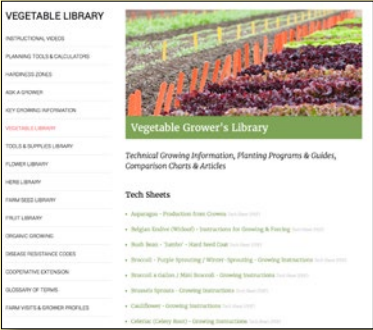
VEGETABLE LIBRARY

INSTRUCTIONAL VIDEOS
PLANNING TOOLS & CALCULATORS
HARDINESS ZONES
ASK A GROWER
KEY GROWING INFORMATION
VEGETABLE LIBRARY
TOOLS & SUPPLIES LIBRARY
FLOWER LIBRARY
HERB LIBRARY
FARM SEED LIBRARY
FRUIT LIBRARY
ORGANIC GROWING
DISEASE RESISTANCE CODES
COOPERATIVE EXTENSION
GLOSSARY OF TERMS
FARM VISITS & GROWER PROFILES

Vegetable Grower's Library

Technical Growing Information, Planting Programs & Guides, Comparison Charts & Articles

Tech Sheets

• Asparagus – Production from Crowns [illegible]
• Belgian Endive (Witloof) – Instructions for Growing & Forcing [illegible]
• Bush Bean – 'Lamfor' – Hand Seed Cost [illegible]
• Broccoli – Purple Sprouting / Winter Sprouting – Growing Instructions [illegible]
• Broccoli Raab / Mini Broccoli – Growing Instructions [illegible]
• Brussels Sprouts – Growing Instructions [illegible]
• Cauliflower – Growing Instructions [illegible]
• Celeriac (Celery Root) – Growing Instructions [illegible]